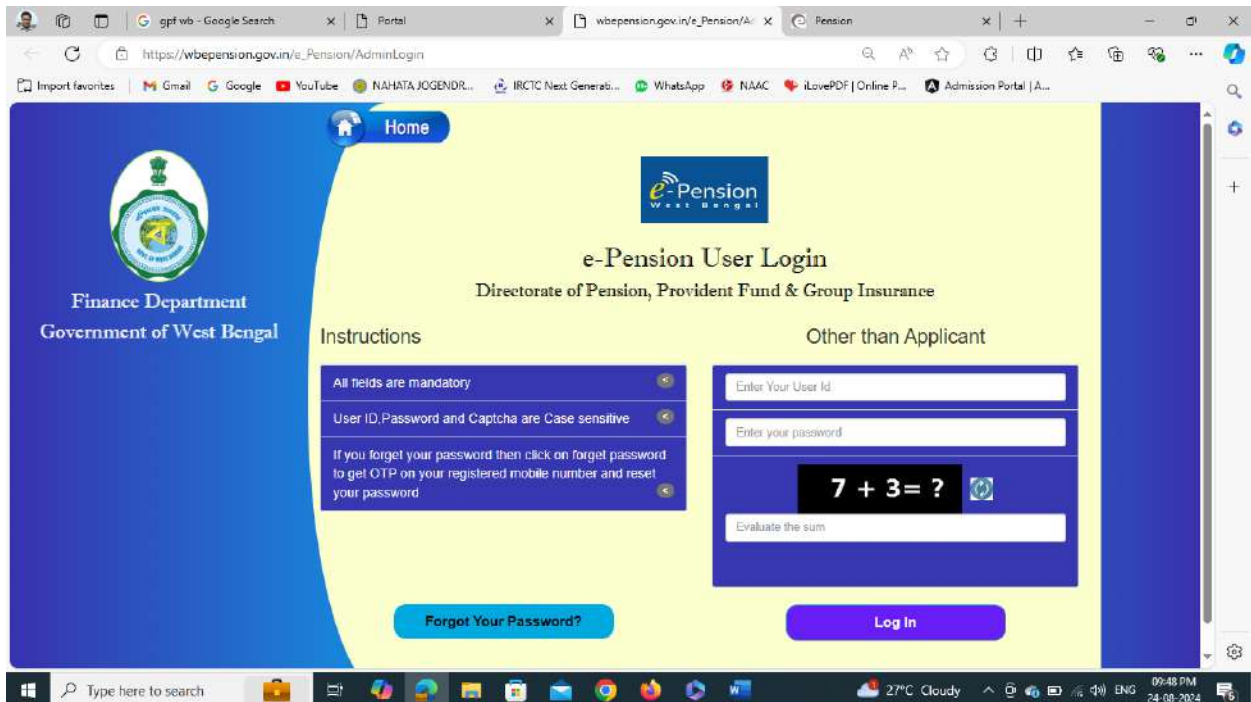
gpf wb - Google Search
Portal
wbepension.gov.in/e_Pension/Ad
Pension

https://wbepension.gov.in/e_Pension/AdminLogin

Import favorites | Gmail | Google | YouTube | NAHATA JOGENDR... | IRCTC Next Generati... | WhatsApp | NAAC | iLovePDF | Online P... | Admission Portal | A...

Home

Finance Department
Government of West Bengal

e-Pension
West Bengal

e-Pension User Login
Directorate of Pension, Provident Fund & Group Insurance

Instructions

All fields are mandatory

User ID,Password and Captcha are Case sensitive

If you forget your password then click on forget password to get OTP on your registered mobile number and reset your password

Other than Applicant

Enter Your User Id

Enter your password

7 + 3= ?

Evaluate the sum

Forgot Your Password?

Log In

Type here to search

27°C Cloudy

ENG

09:48 PM
24-08-2024